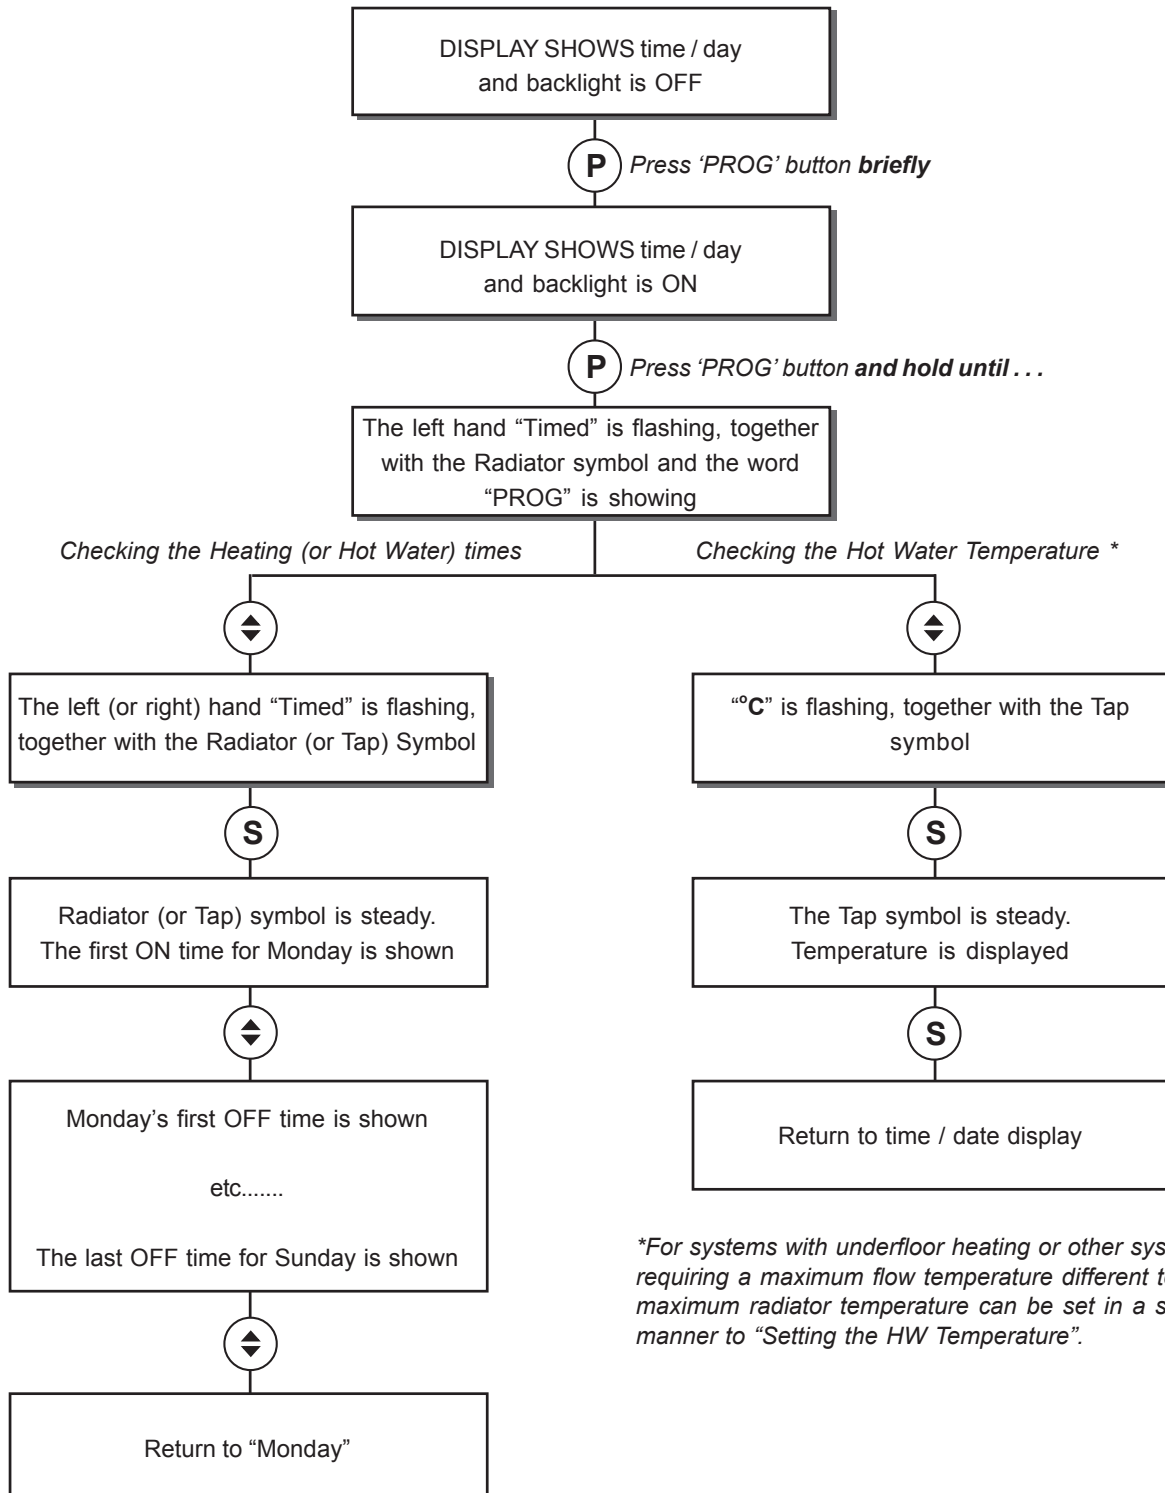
DISPLAY SHOWS time / day and backlight is OFF

P Press 'PROG' button ***briefly***

DISPLAY SHOWS time / day and backlight is ON

P Press 'PROG' button ***and hold until . . .***

The left hand "Timed" is flashing, together with the Radiator symbol and the word "PROG" is showing

*Checking the Heating (or Hot Water) times*

The left (or right) hand "Timed" is flashing, together with the Radiator (or Tap) Symbol

S

Radiator (or Tap) symbol is steady. The first ON time for Monday is shown

Monday's first OFF time is shown

etc.......

The last OFF time for Sunday is shown

Return to "Monday"

*Checking the Hot Water Temperature \**

"**°C**" is flashing, together with the Tap symbol

S

The Tap symbol is steady. Temperature is displayed

S

Return to time / date display

*\*For systems with underfloor heating or other sys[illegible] requiring a maximum flow temperature different t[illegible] maximum radiator temperature can be set in a s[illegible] manner to "Setting the HW Temperature".*